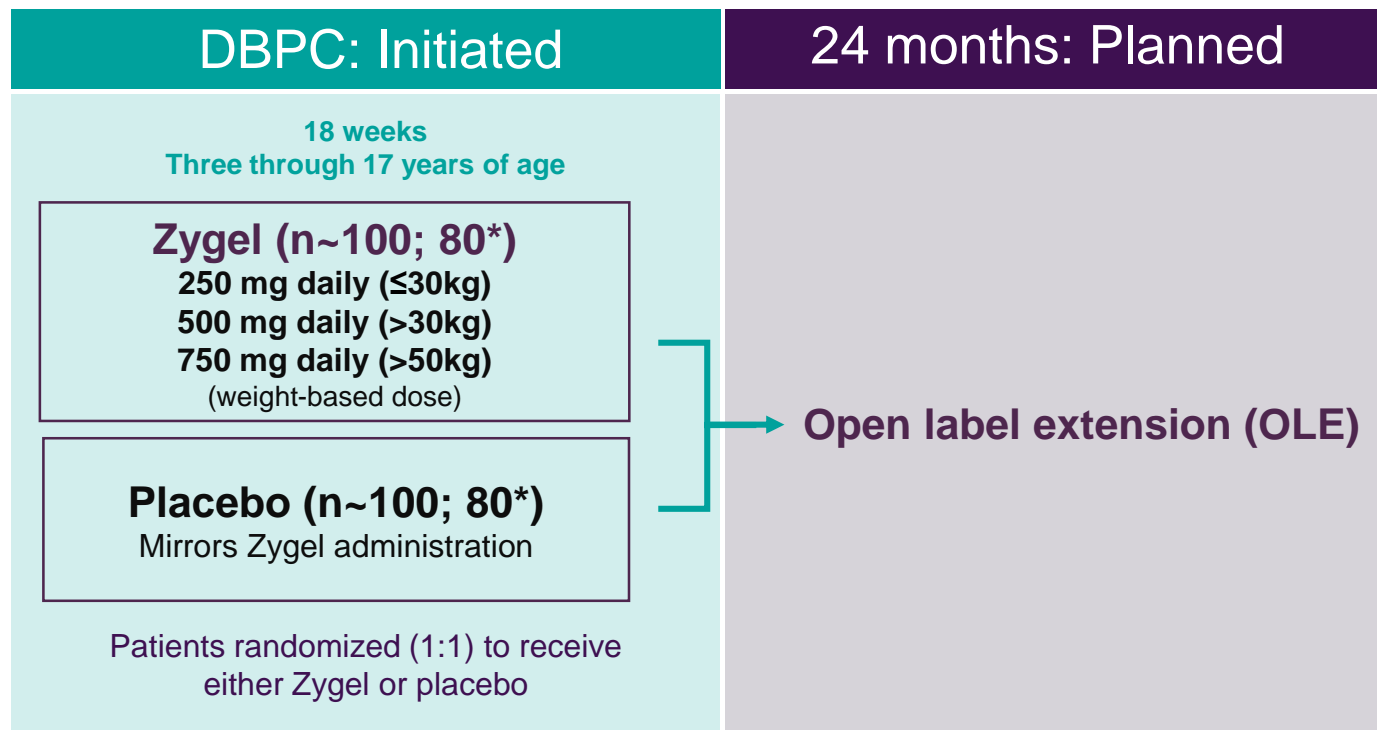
DBPC: Initiated

24 months: Planned

18 weeks
Three through 17 years of age

Zygel (n~100; 80*)
250 mg daily (≤30kg)
500 mg daily (>30kg)
750 mg daily (>50kg)
(weight-based dose)

Placebo (n~100; 80*)
Mirrors Zygel administration

Patients randomized (1:1) to receive either Zygel or placebo

Open label extension (OLE)